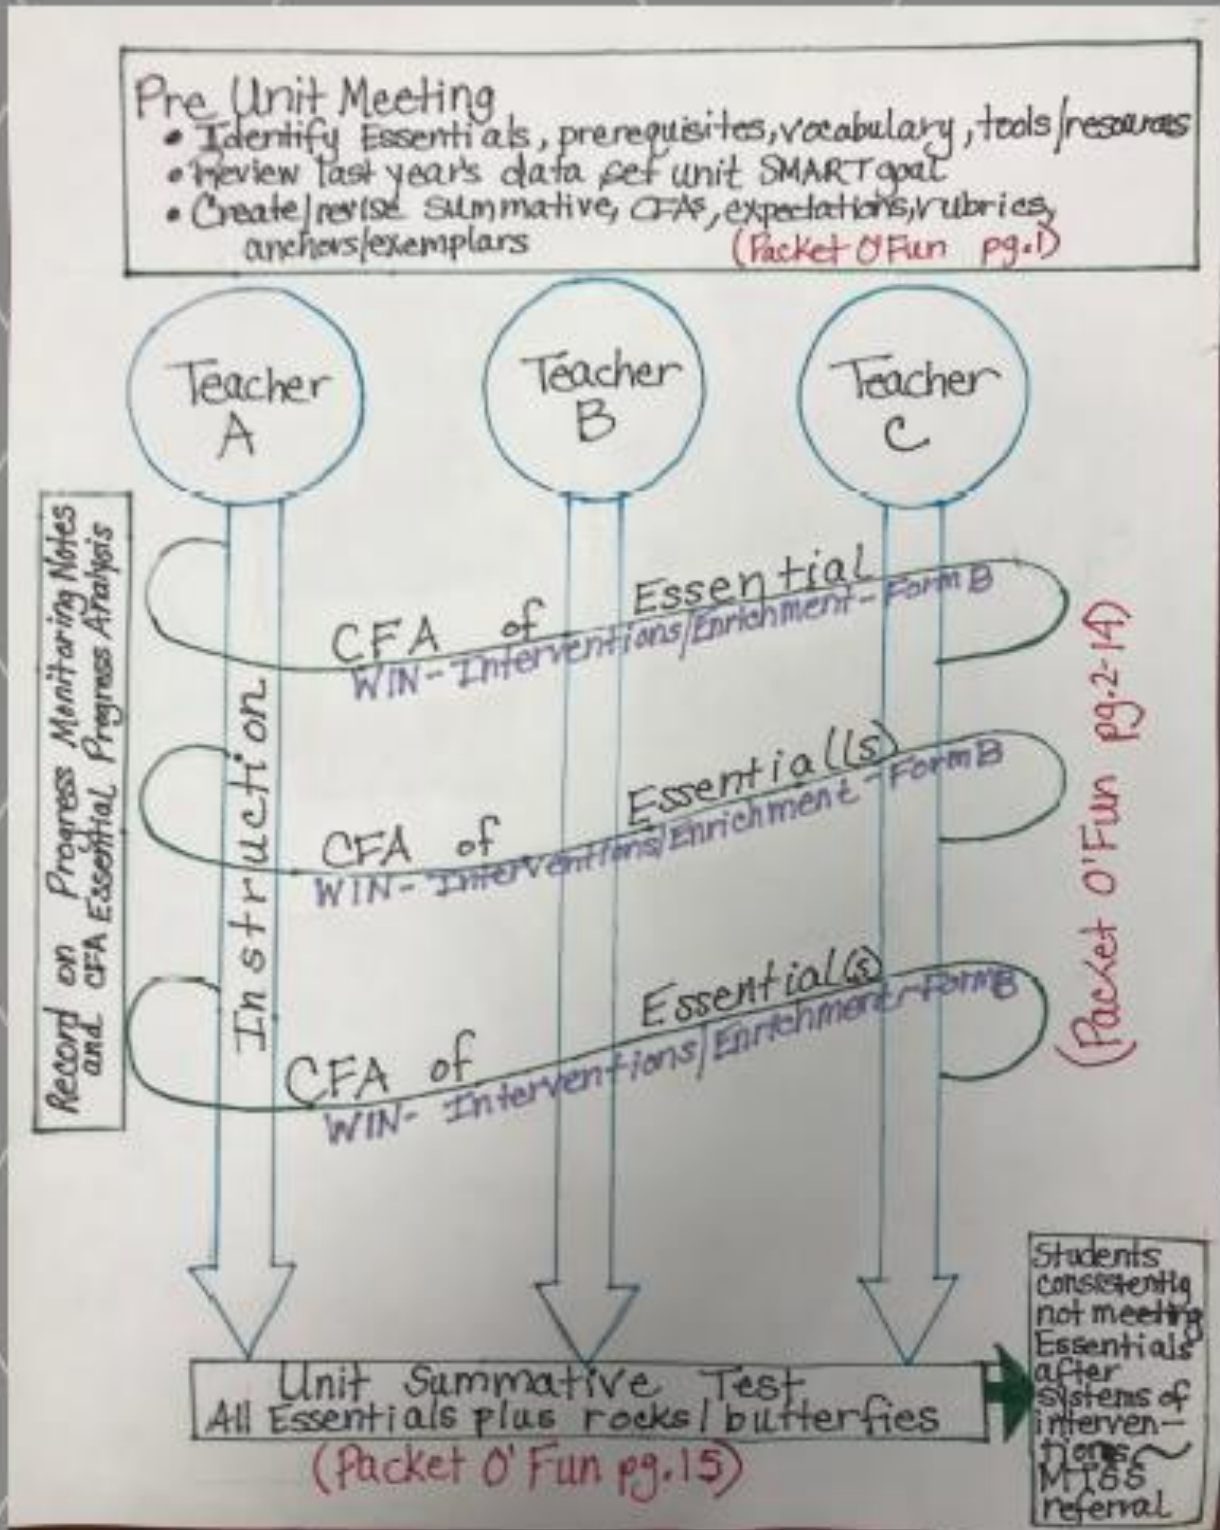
Pre Unit Meeting
• Identify Essentials, prerequisites, vocabulary, tools/resources
• Review last year's data set unit SMART goal
• Create/revise summative, CFAs, expectations, rubrics, anchors/exemplars
(Packet O'Fun pg.1)

Teacher A

Teacher B

Teacher C

Record on Progress Monitoring Notes and CFA Essential Progress Analysis

Instruction

CFA of Essential
WIN - Interventions/Enrichment - Form B

CFA of Essential(s)
WIN - Interventions/Enrichment - Form B

CFA of Essential(s)
WIN - Interventions/Enrichment - Form B

(Packet O'Fun pg. 2-14)

Unit Summative Test
All Essentials plus rocks/butterfies
(Packet O'Fun pg. 15)

Students consistently not meeting Essentials after systems of interventions ~ MTSS referral